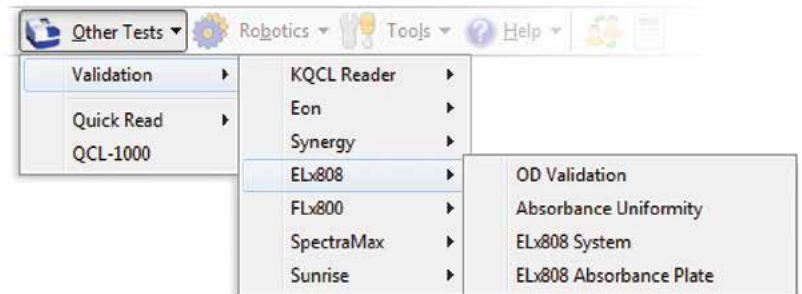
Other Tests ▾ Robotics ▾ Tools ▾ Help ▾

Validation ▸
Quick Read ▸
QCL-1000

KQCL Reader ▸
Eon ▸
Synergy ▸
ELx808 ▸
FLx800 ▸
SpectraMax ▸
Sunrise ▸

OD Validation
Absorbance Uniformity
ELx808 System
ELx808 Absorbance Plate